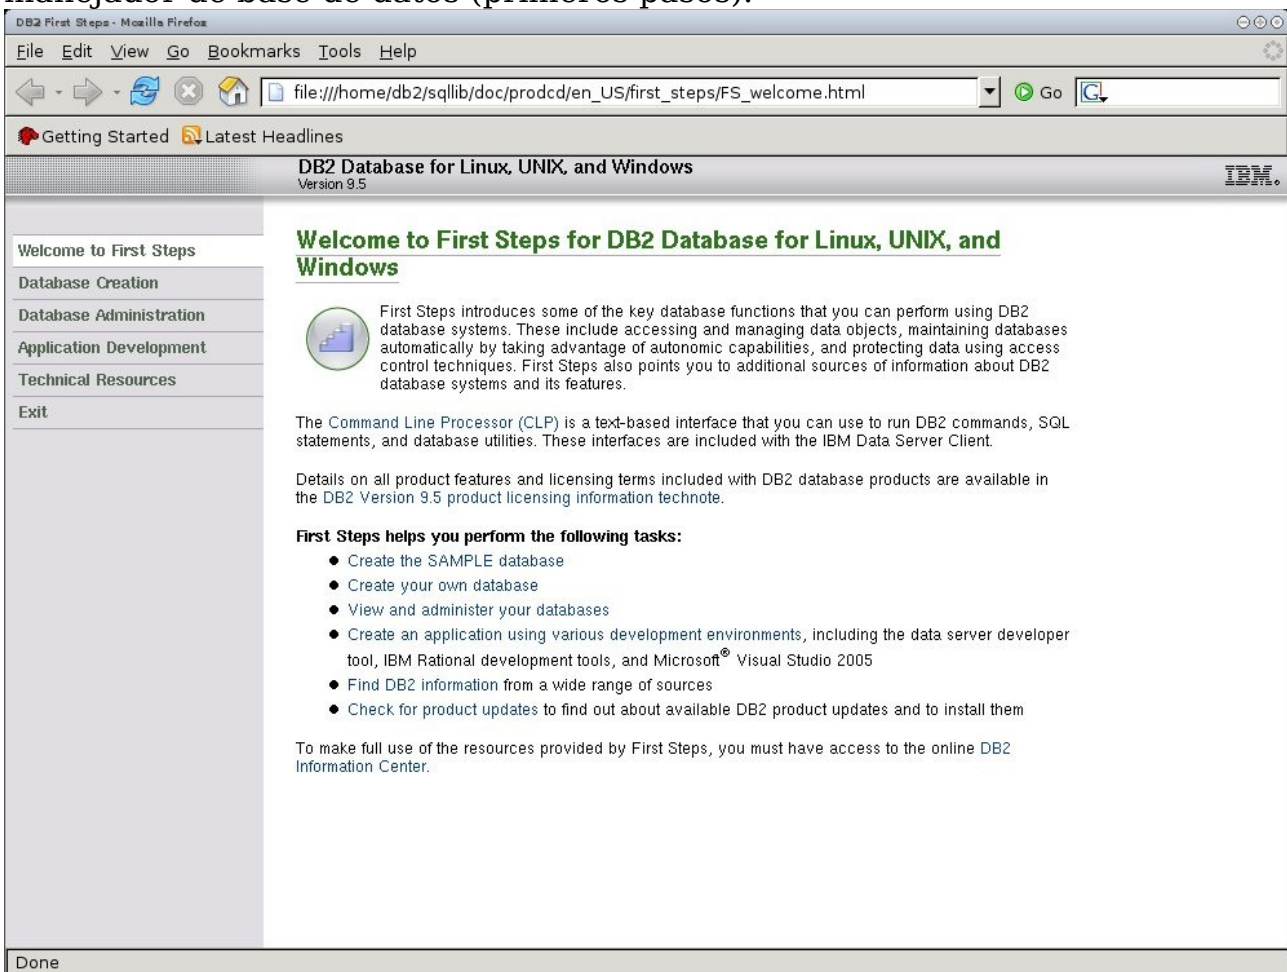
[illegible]

DB2 First Steps - Mozilla Firefox

File Edit View Go Bookmarks Tools Help

file:///home/db2/sqllib/doc/prodcd/en_US/first_steps/FS_welcome.html

Go

Getting Started Latest Headlines

DB2 Database for Linux, UNIX, and Windows
Version 9.5

IBM.

Welcome to First Steps
Database Creation
Database Administration
Application Development
Technical Resources
Exit

Welcome to First Steps for DB2 Database for Linux, UNIX, and Windows

First Steps introduces some of the key database functions that you can perform using DB2 database systems. These include accessing and managing data objects, maintaining databases automatically by taking advantage of autonomic capabilities, and protecting data using access control techniques. First Steps also points you to additional sources of information about DB2 database systems and its features.

The Command Line Processor (CLP) is a text-based interface that you can use to run DB2 commands, SQL statements, and database utilities. These interfaces are included with the IBM Data Server Client.

Details on all product features and licensing terms included with DB2 database products are available in the DB2 Version 9.5 product licensing information technote.

First Steps helps you perform the following tasks:
- Create the SAMPLE database
- Create your own database
- View and administer your databases
- Create an application using various development environments, including the data server developer tool, IBM Rational development tools, and Microsoft® Visual Studio 2005
- Find DB2 information from a wide range of sources
- Check for product updates to find out about available DB2 product updates and to install them

To make full use of the resources provided by First Steps, you must have access to the online DB2 Information Center.

Done